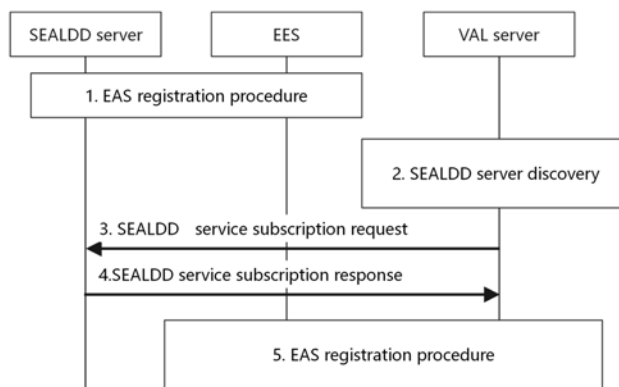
SEALDD server

EES

VAL server

1. EAS registration procedure

2. SEALDD server discovery

3. SEALDD service subscription request

4.SEALDD service subscription response

5. EAS registration procedure